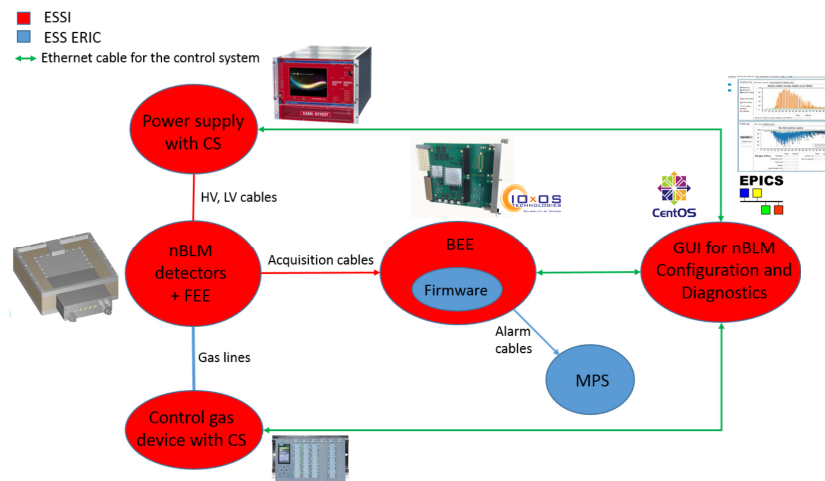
ESSI
ESS ERIC
Ethernet cable for the control system

CAEN SY4527

Power supply with CS

HV, LV cables

nBLM detectors + FEE

Acquisition cables

BEE

Firmware

IOxOS TECHNOLOGIES

CentOS

EPICS

GUI for nBLM Configuration and Diagnostics

Alarm cables

MPS

Gas lines

Control gas device with CS